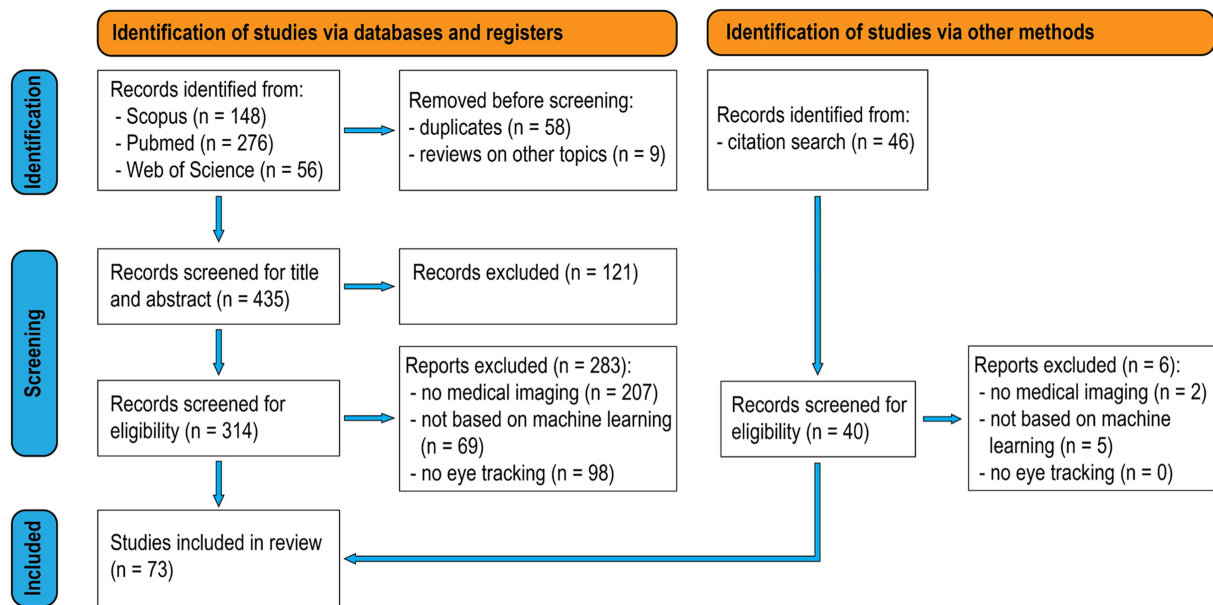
Identification of studies via databases and registers

Identification of studies via other methods

Identification

Records identified from:
- Scopus (n = 148)
- Pubmed (n = 276)
- Web of Science (n = 56)

Removed before screening:
- duplicates (n = 58)
- reviews on other topics (n = 9)

Records identified from:
- citation search (n = 46)

Screening

Records screened for title and abstract (n = 435)

Records excluded (n = 121)

Records screened for eligibility (n = 314)

Reports excluded (n = 283):
- no medical imaging (n = 207)
- not based on machine learning (n = 69)
- no eye tracking (n = 98)

Records screened for eligibility (n = 40)

Reports excluded (n = 6):
- no medical imaging (n = 2)
- not based on machine learning (n = 5)
- no eye tracking (n = 0)

Included

Studies included in review (n = 73)